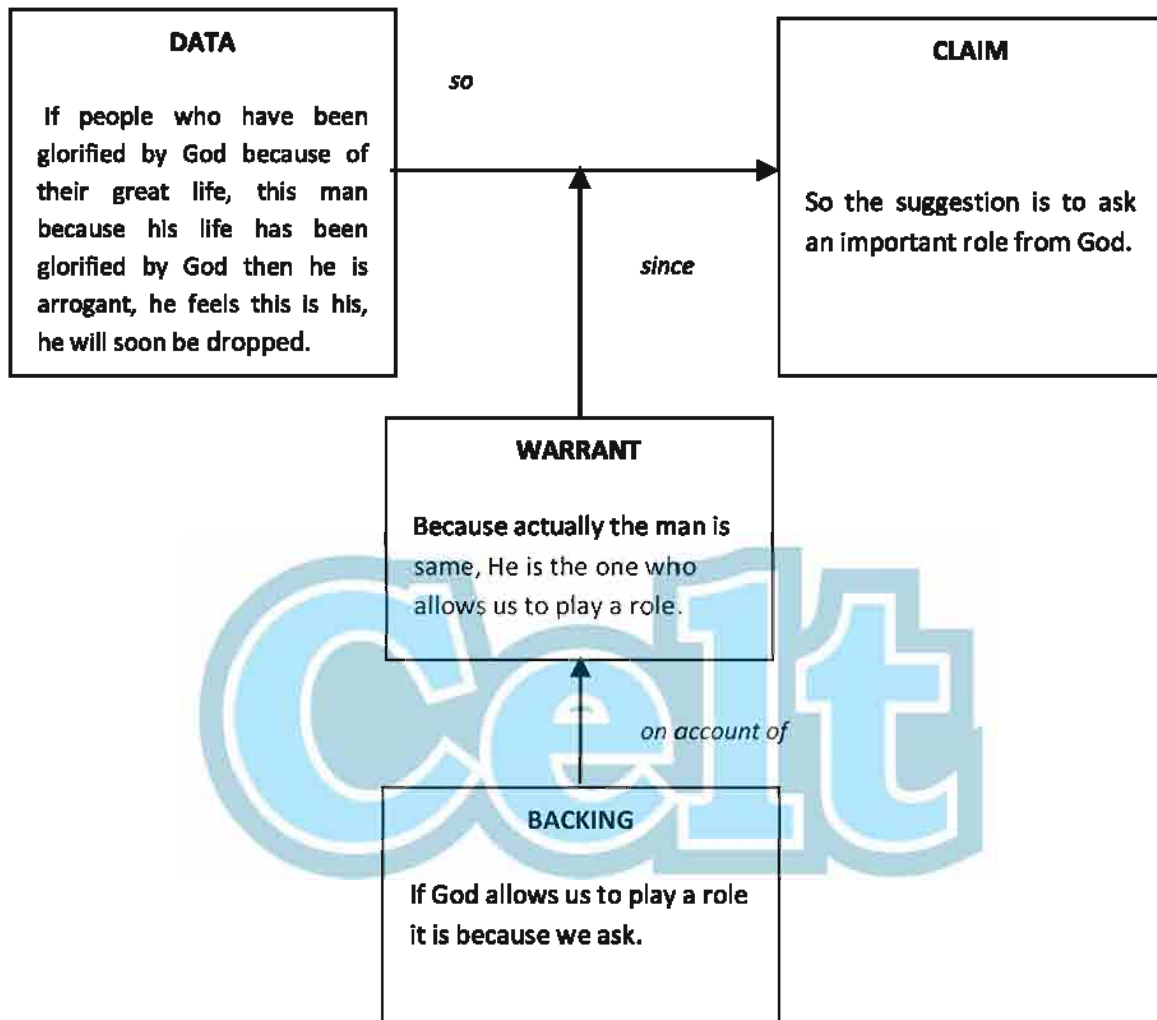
DATA

If people who have been glorified by God because of their great life, this man because his life has been glorified by God then he is arrogant, he feels this is his, he will soon be dropped.

so

CLAIM

So the suggestion is to ask an important role from God.

since

WARRANT

Because actually the man is same, He is the one who allows us to play a role.

on account of

BACKING

If God allows us to play a role it is because we ask.

Celt